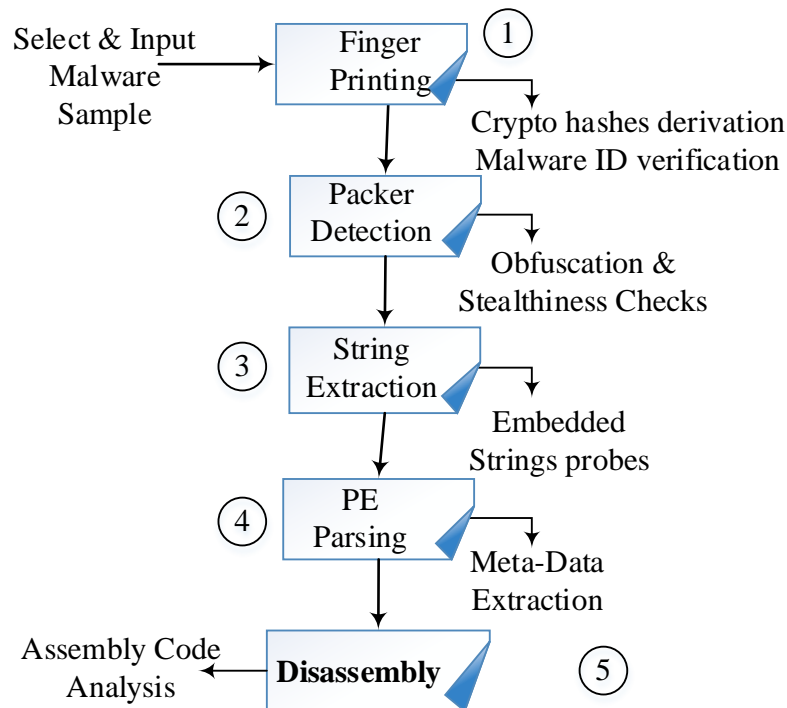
Select & Input Malware Sample

Finger Printing

1

Crypto hashes derivation
Malware ID verification

2

Packer Detection

Obfuscation & Stealthiness Checks

3

String Extraction

Embedded Strings probes

4

PE Parsing

Meta-Data Extraction

Assembly Code Analysis

**Disassembly**

5